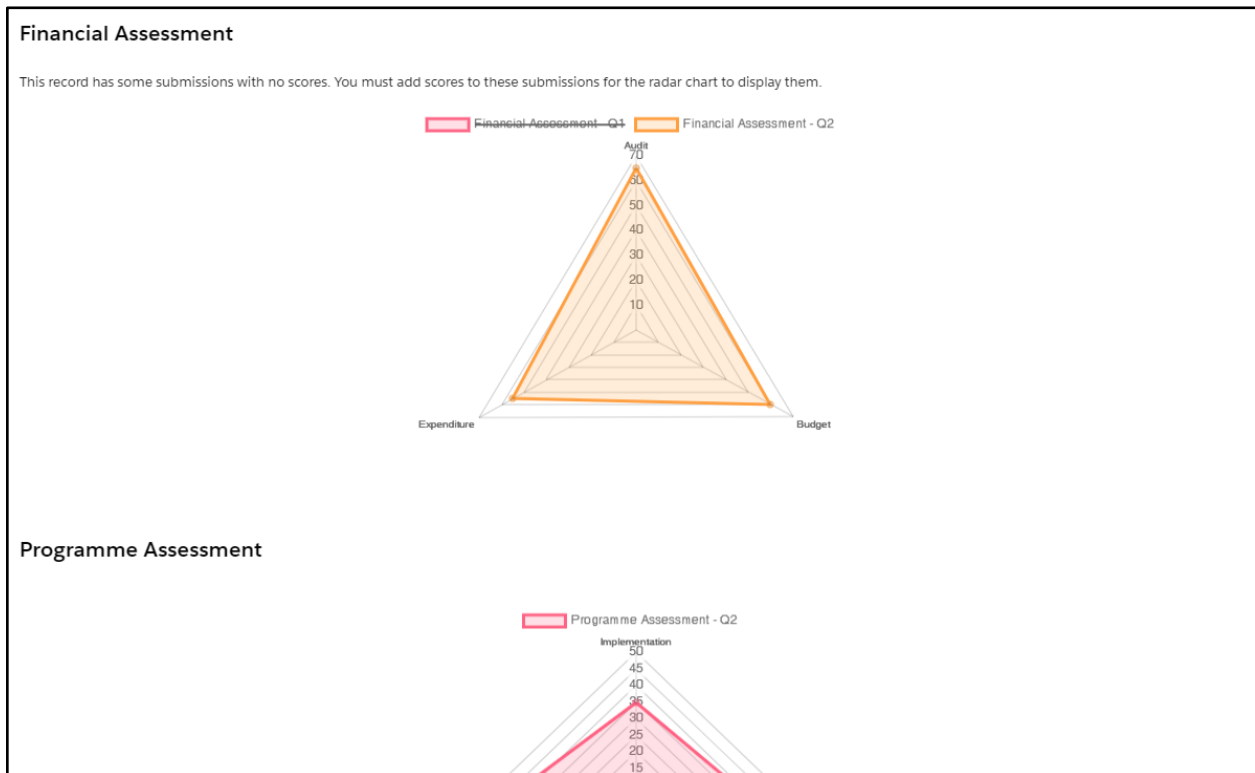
Financial Assessment

This record has some submissions with no scores. You must add scores to these submissions for the radar chart to display them.

Financial Assessment - Q1 Financial Assessment - Q2

Audit
70
60
50
40
30
20
10

Expenditure
Budget

Programme Assessment

Programme Assessment - Q2

Implementation
50
45
40
35
30
25
20
15